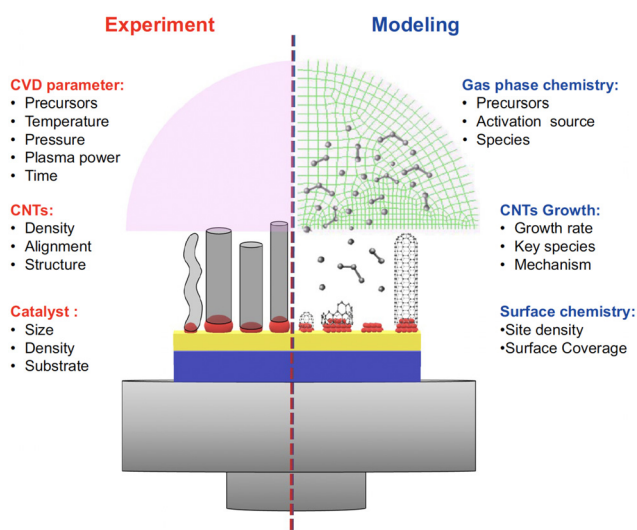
Experiment

CVD parameter:
• Precursors
• Temperature
• Pressure
• Plasma power
• Time

CNTs:
• Density
• Alignment
• Structure

Catalyst :
• Size
• Density
• Substrate

Modeling

Gas phase chemistry:
• Precursors
• Activation source
• Species

CNTs Growth:
• Growth rate
• Key species
• Mechanism

Surface chemistry:
•Site density
•Surface Coverage